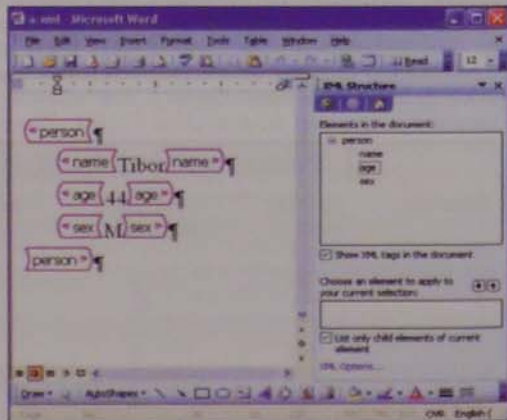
a.xml - Microsoft Word

File Edit View Insert Format Tools Table Window Help

Read 12

XML Structure

Elements in the document:

person
name
age
sex

person ¶

name Tibor name ¶

age 44 age ¶

sex M sex ¶

person ¶

Show XML tags in the document

Choose an element to apply to your current selection:

Use only child elements of current element

XML Options...

Draw AutoShapes

OVR English (